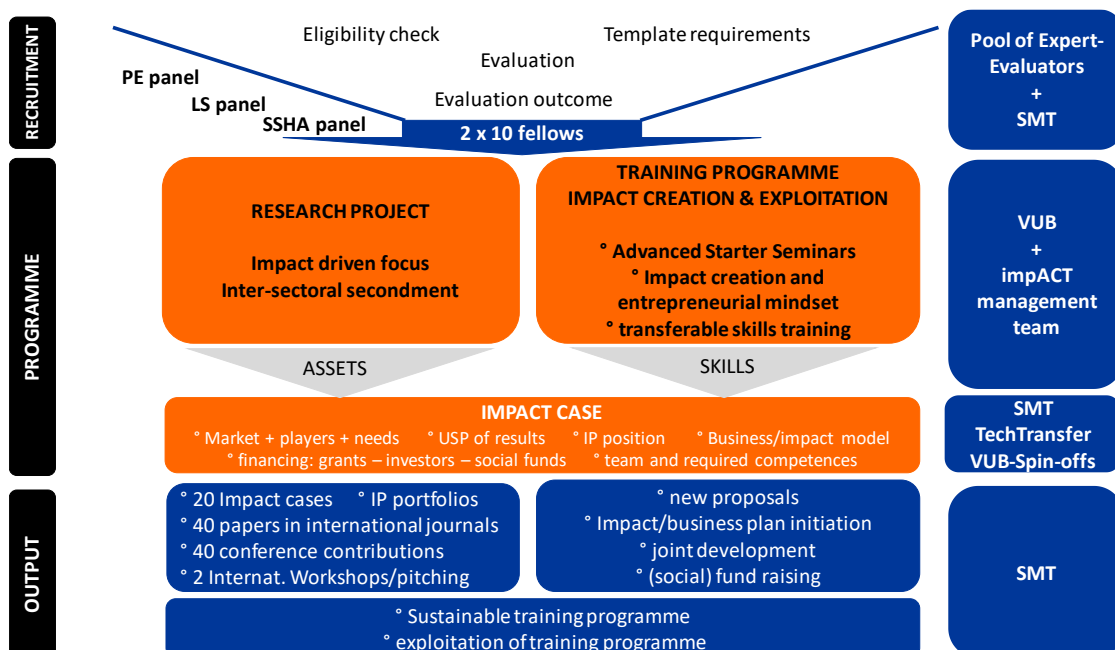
RECRUITMENT

Eligibility check

Template requirements

Evaluation

PE panel

LS panel

Evaluation outcome

SSHA panel

2 x 10 fellows

Pool of Expert-Evaluators + SMT

PROGRAMME

RESEARCH PROJECT

Impact driven focus
Inter-sectoral secondment

TRAINING PROGRAMME
IMPACT CREATION & EXPLOITATION

° Advanced Starter Seminars
° Impact creation and entrepreneurial mindset
° transferable skills training

VUB + impACT management team

ASSETS

SKILLS

IMPACT CASE
° Market + players + needs ° USP of results ° IP position ° Business/impact model
° financing: grants – investors – social funds ° team and required competences

SMT TechTransfer VUB-Spin-offs

OUTPUT

° 20 Impact cases ° IP portfolios
° 40 papers in international journals
° 40 conference contributions
° 2 Internat. Workshops/pitching

° new proposals
° Impact/business plan initiation
° joint development
° (social) fund raising

SMT

° Sustainable training programme
° exploitation of training programme